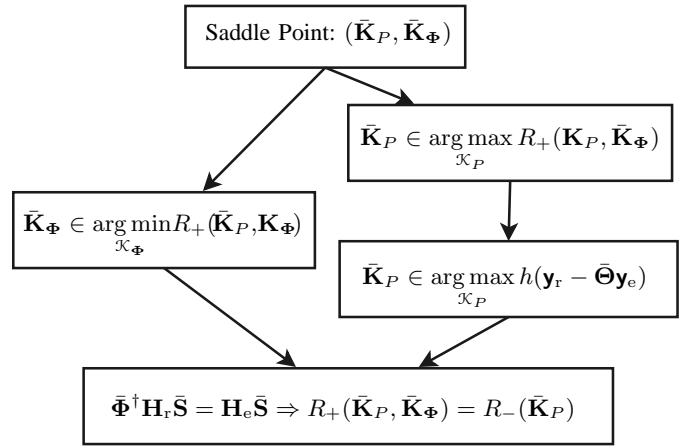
Saddle Point: $(\bar{\mathbf{K}}_P, \bar{\mathbf{K}}_{\mathbf{\Phi}})$

$\bar{\mathbf{K}}_P \in \underset{\mathcal{K}_P}{\arg\max}\, R_+(\mathbf{K}_P, \bar{\mathbf{K}}_{\mathbf{\Phi}})$

$\bar{\mathbf{K}}_{\mathbf{\Phi}} \in \underset{\mathcal{K}_{\mathbf{\Phi}}}{\arg\min} R_+(\bar{\mathbf{K}}_P, \mathbf{K}_{\mathbf{\Phi}})$

$\bar{\mathbf{K}}_P \in \underset{\mathcal{K}_P}{\arg\max}\, h(\mathbf{y}_{\mathrm{r}} - \bar{\mathbf{\Theta}}\mathbf{y}_{\mathrm{e}})$

$\bar{\mathbf{\Phi}}^{\dagger}\mathbf{H}_{\mathrm{r}}\bar{\mathbf{S}} = \mathbf{H}_{\mathrm{e}}\bar{\mathbf{S}} \Rightarrow R_+(\bar{\mathbf{K}}_P, \bar{\mathbf{K}}_{\mathbf{\Phi}}) = R_-(\bar{\mathbf{K}}_P)$